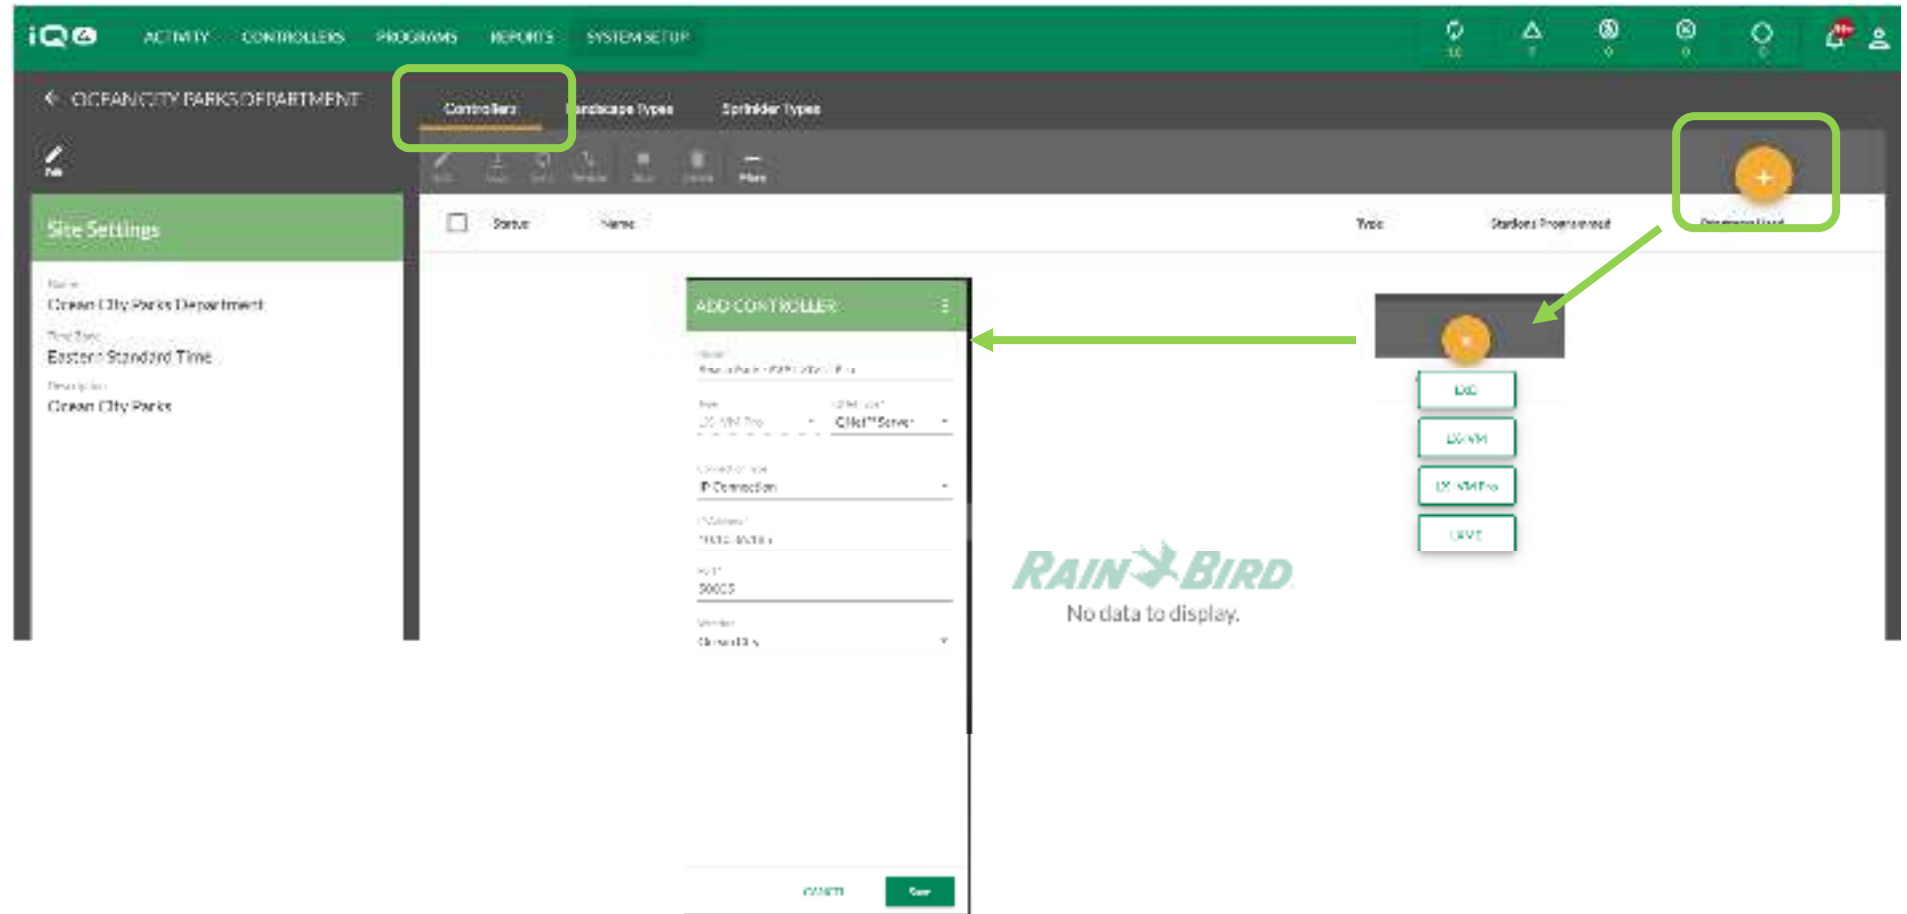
iQ4 ACTIVITY CONTROLLERS PROGRAMS REPORTS SYSTEM SETUP

OCEAN CITY PARKS DEPARTMENT

Controllers Landscape Types Sprinkler Types

Edit

More

Site Settings

Name
Ocean City Parks Department
Time Zone
Eastern Standard Time
Description
Ocean City Parks

Status Name Type Stations Programmed

ADD CONTROLLER

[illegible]

LX-IVM Pro
Cirrus™ Server

IP Connection

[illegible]

50005

Ocean City

CANCEL Save

RAIN BIRD
No data to display.

ESP
LX-IVM
LX-IVM Pro
LXME